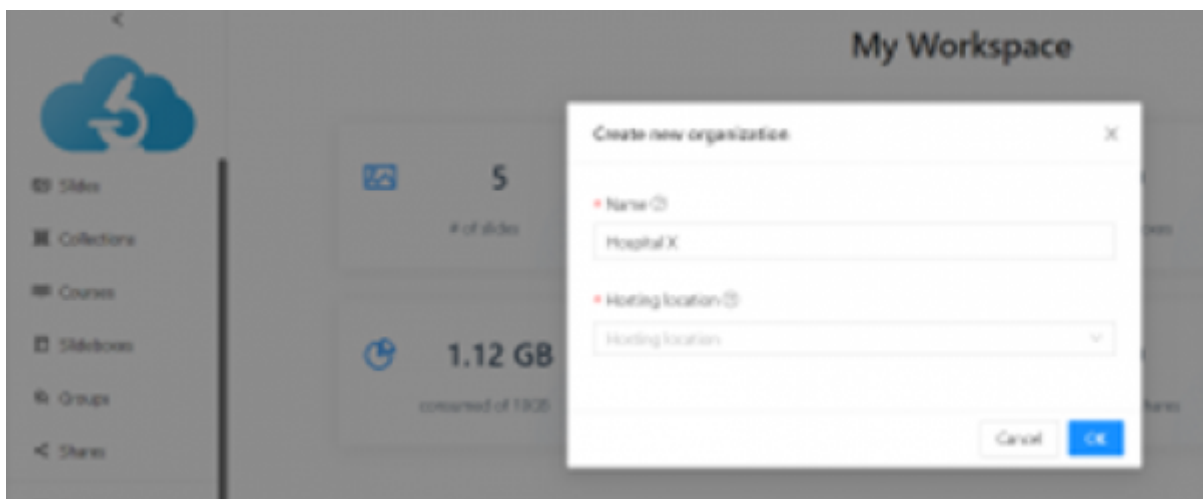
<

My Workspace

Slides

Collections

Courses

Slideboxes

Groups

Shares

5

# of slides

1.12 GB

consumed of 1XGB

Create new organization

×

* Name

Hospital X

* Hosting location

Hosting location

Cancel

OK